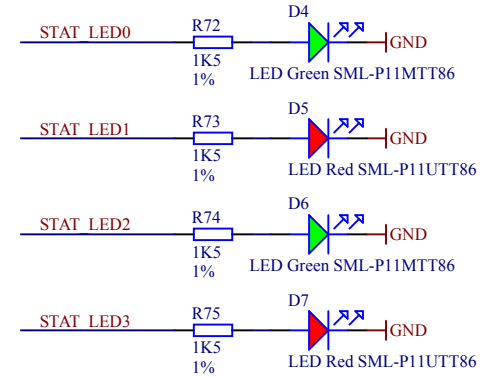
STAT_LED0
R72
1K5
1%
D4
GND
LED Green SML-P11MTT86

STAT_LED1
R73
1K5
1%
D5
GND
LED Red SML-P11UTT86

STAT_LED2
R74
1K5
1%
D6
GND
LED Green SML-P11MTT86

STAT_LED3
R75
1K5
1%
D7
GND
LED Red SML-P11UTT86